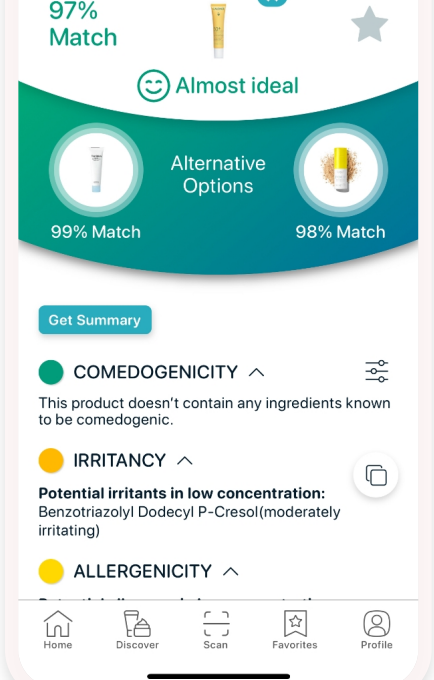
97%
Match

Almost ideal

Alternative Options

99% Match

98% Match

Get Summary

COMEDOGENICITY

This product doesn't contain any ingredients known to be comedogenic.

IRRITANCY

Potential irritants in low concentration:
Benzotriazolyl Dodecyl P-Cresol(moderately irritating)

ALLERGENICITY

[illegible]

Home
Discover
Scan
Favorites
Profile